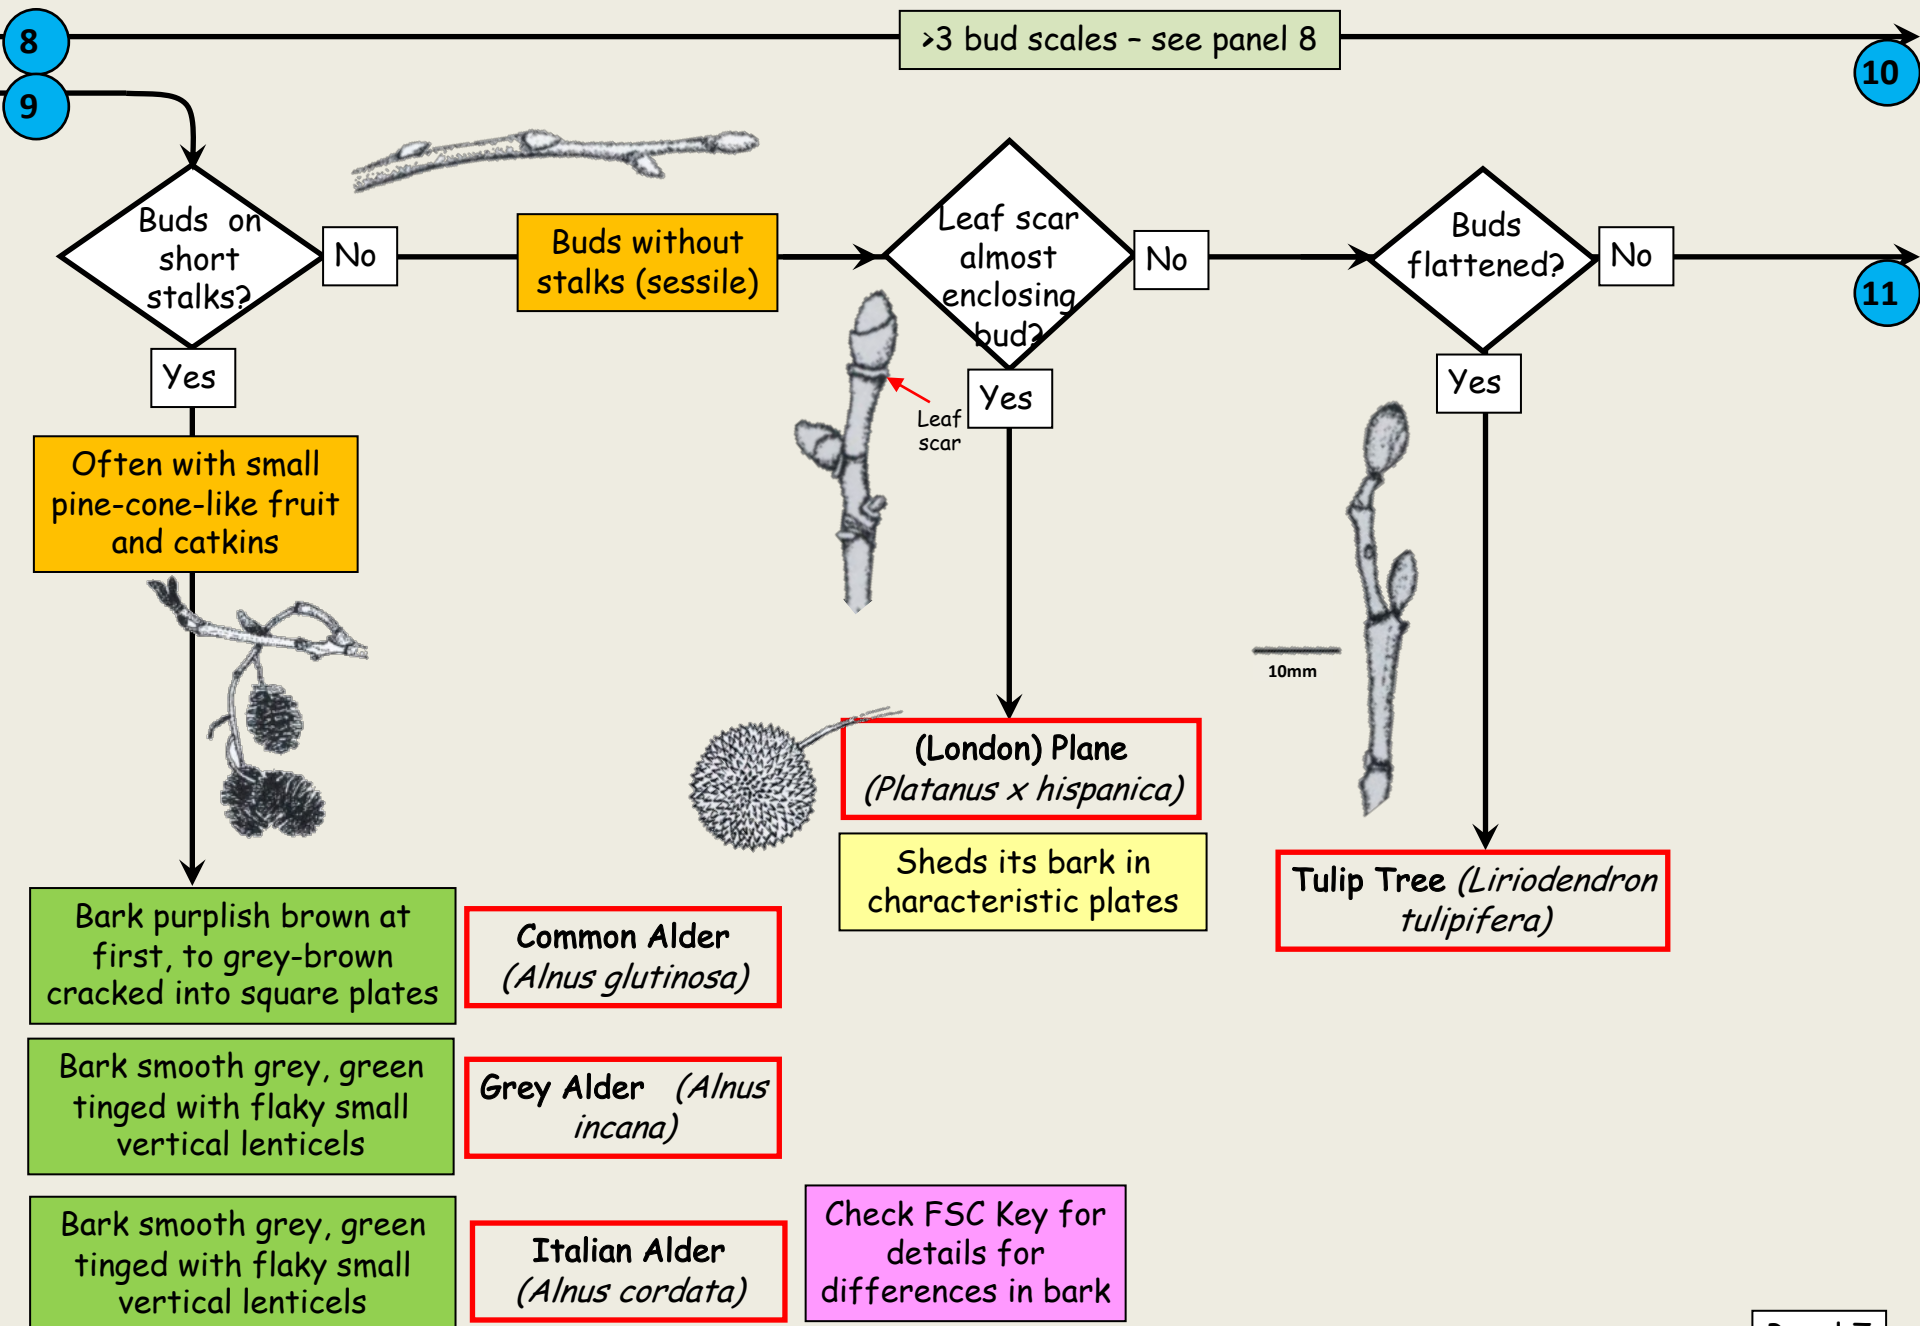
8

>3 bud scales – see panel 8

10

9

Buds on short stalks?

No

Buds without stalks (sessile)

Leaf scar almost enclosing bud?

No

Buds flattened?

No

11

Yes

Leaf scar

Yes

Yes

Often with small pine-cone-like fruit and catkins

10mm

(London) Plane (Platanus x hispanica)

Sheds its bark in characteristic plates

Tulip Tree (Liriodendron tulipifera)

Bark purplish brown at first, to grey-brown cracked into square plates

Common Alder (Alnus glutinosa)

Bark smooth grey, green tinged with flaky small vertical lenticels

Grey Alder (Alnus incana)

Bark smooth grey, green tinged with flaky small vertical lenticels

Italian Alder (Alnus cordata)

Check FSC Key for details for differences in bark

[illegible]